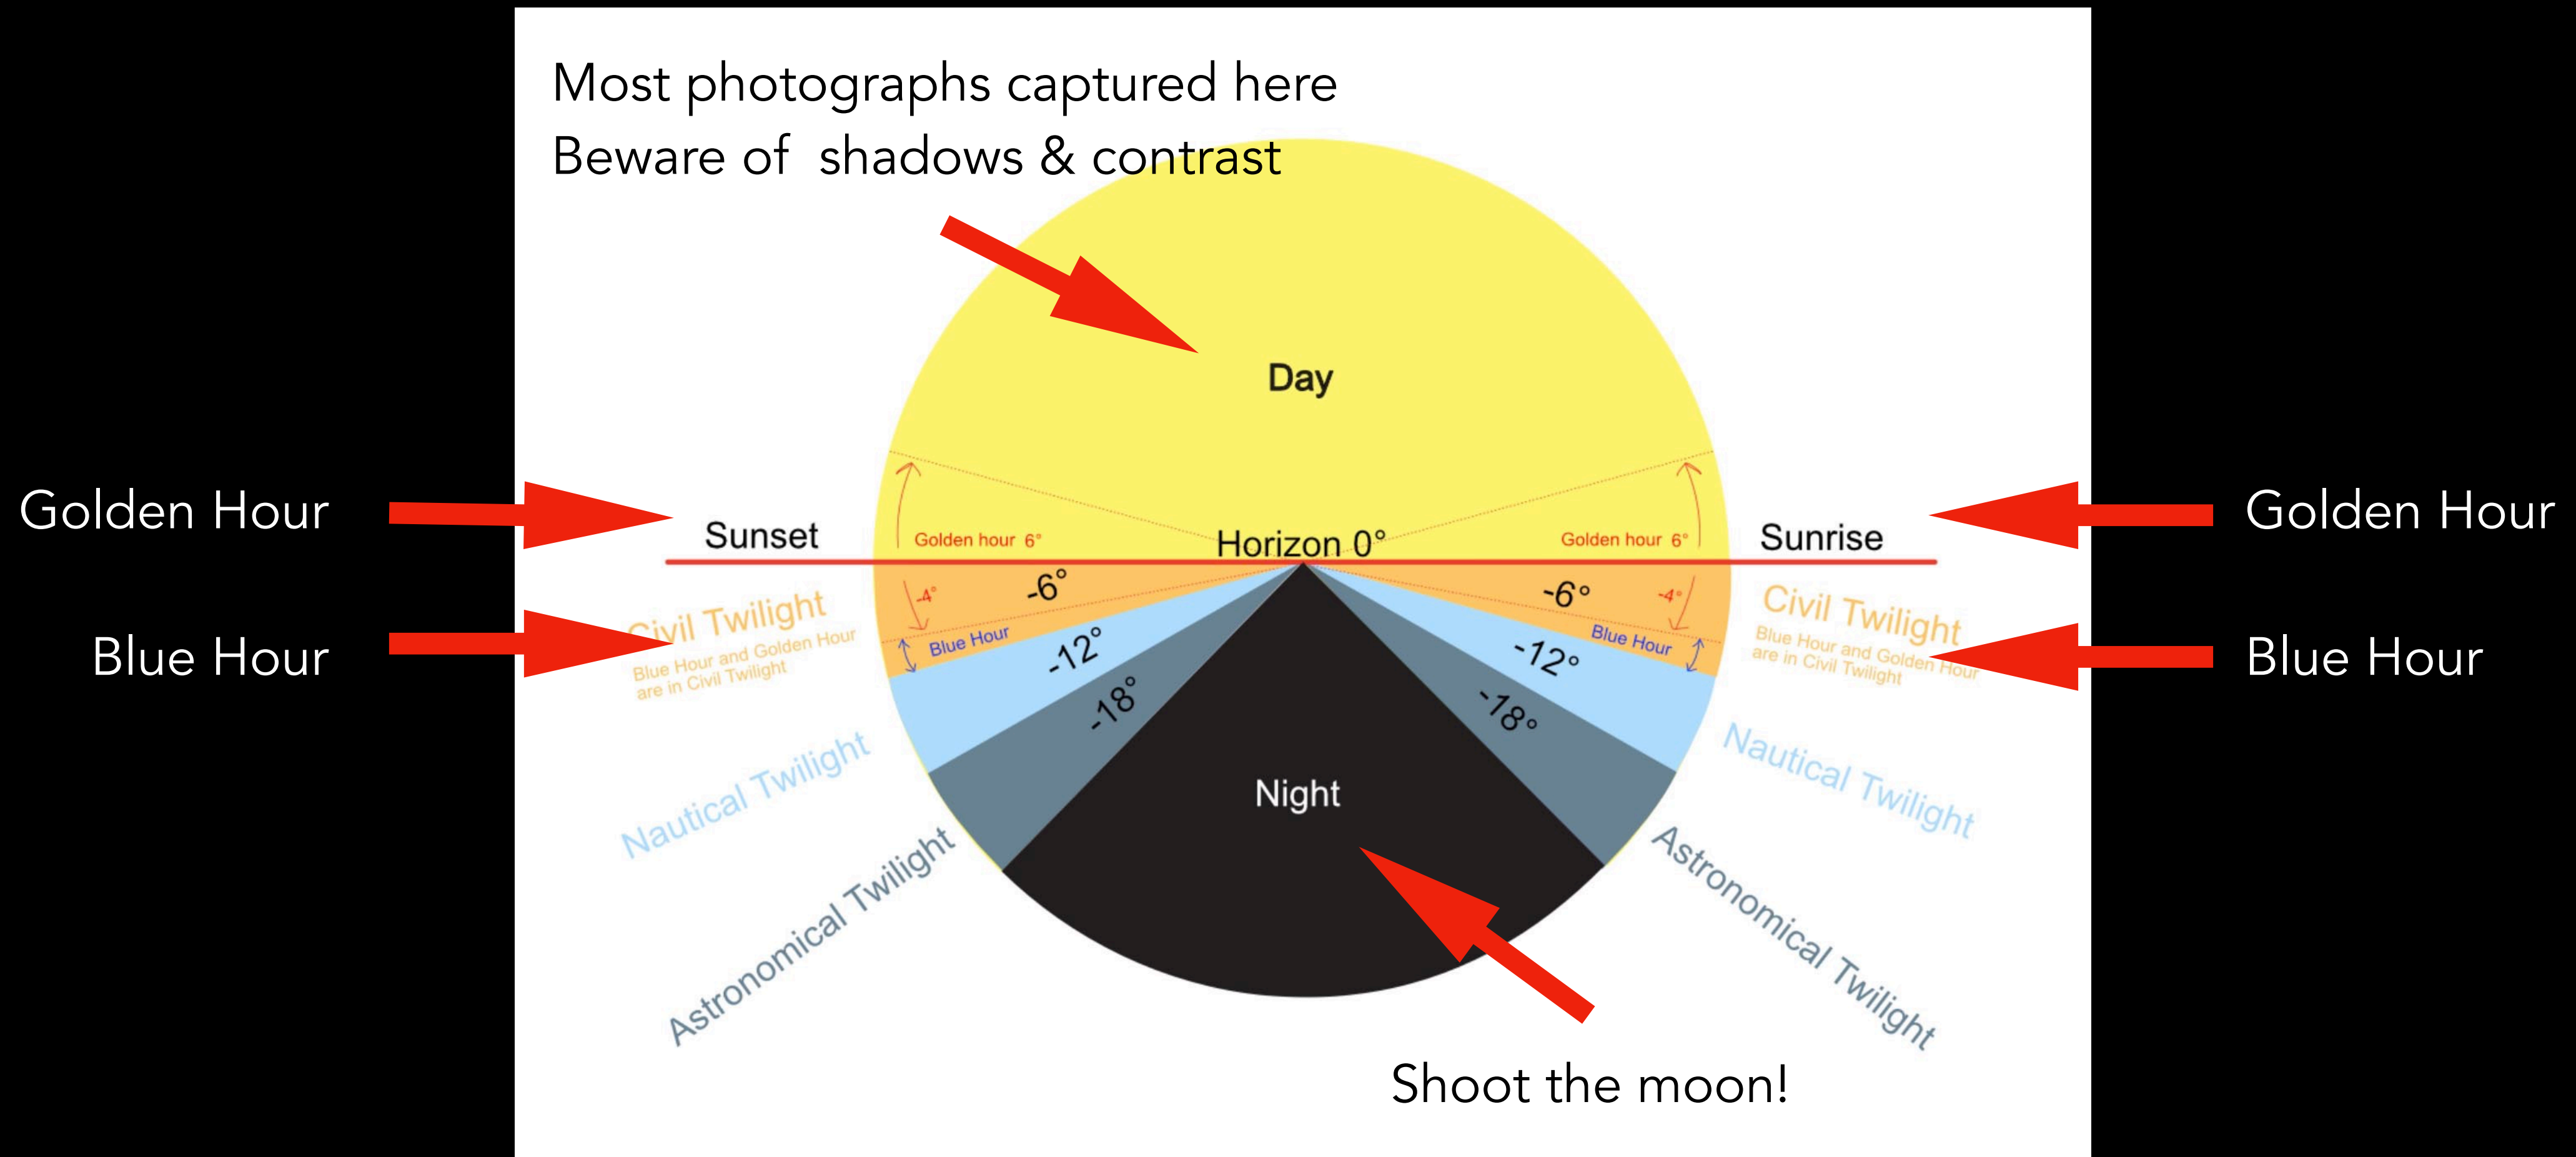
Most photographs captured here
Beware of shadows & contrast

Day

Golden Hour

Sunset

Golden hour 6°

Horizon 0°

Golden hour 6°

Sunrise

Golden Hour

-4°

-6°

-6°

-4°

Civil Twilight
Blue Hour and Golden Hour are in Civil Twilight

Blue Hour

Blue Hour

-12°

-12°

Blue Hour

Civil Twilight
Blue Hour and Golden Hour are in Civil Twilight

Blue Hour

-18°

-18°

Nautical Twilight

Nautical Twilight

Night

Astronomical Twilight

Astronomical Twilight

Shoot the moon!